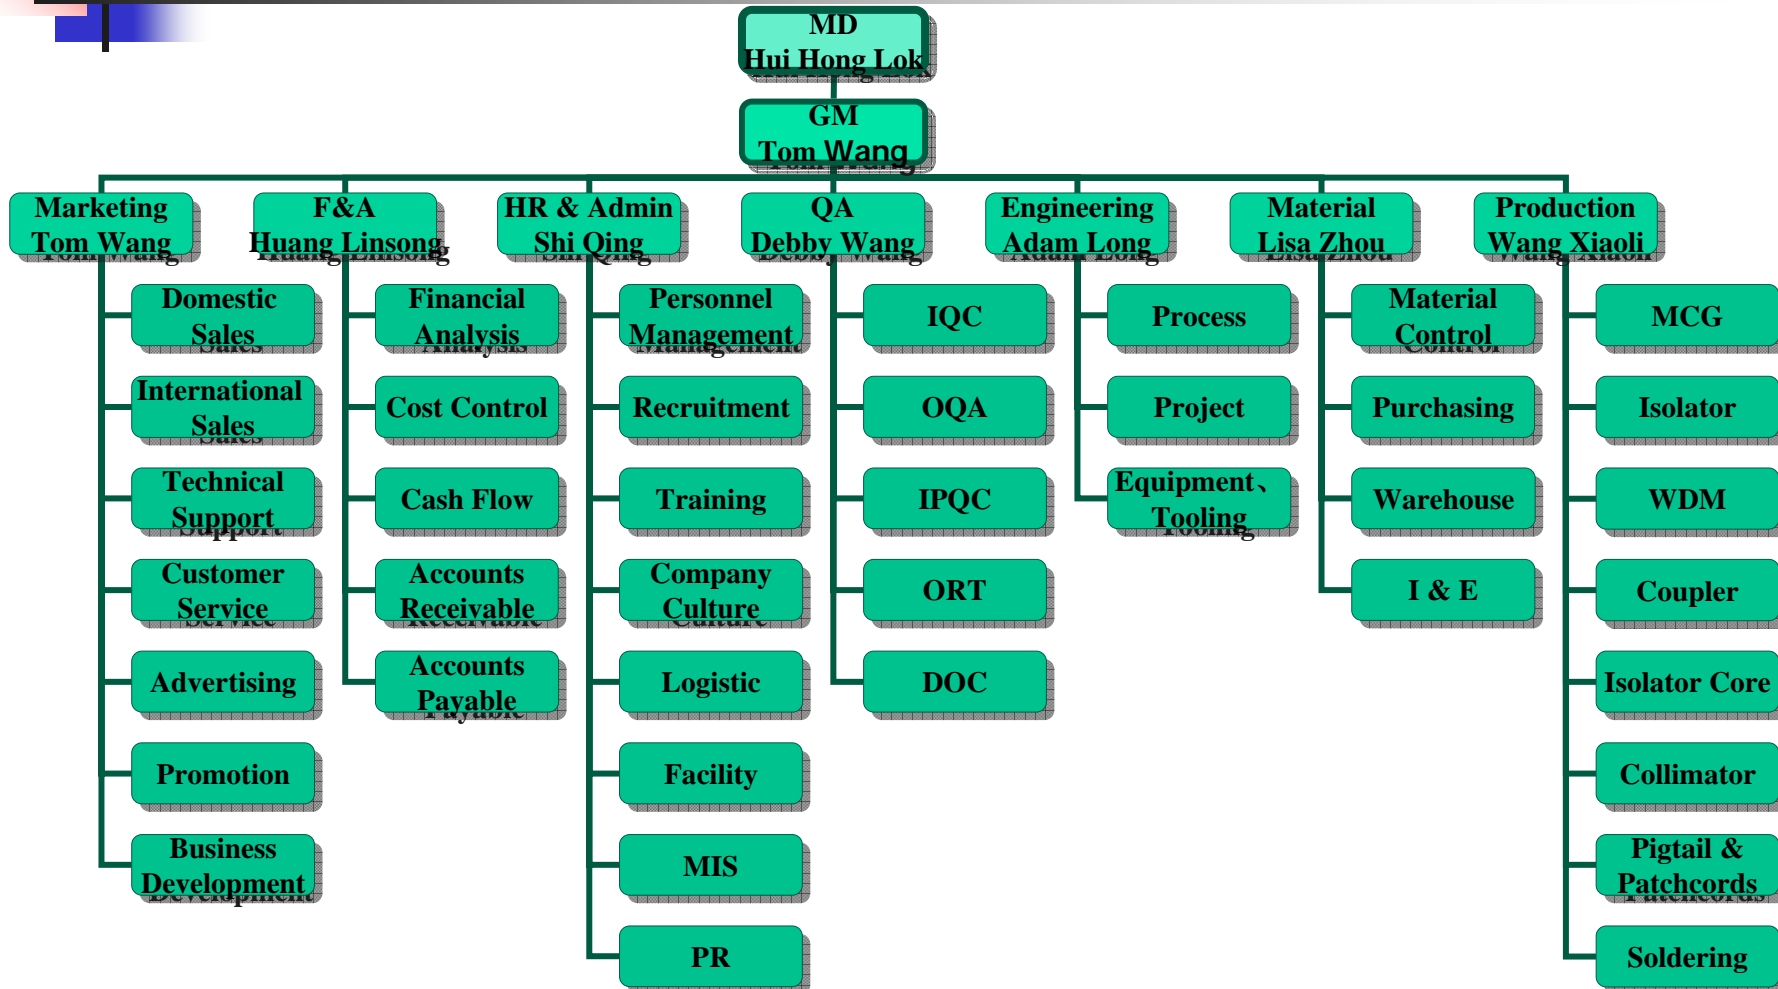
MD
Hui Hong Lok

GM
Tom Wang

Marketing
Tom Wang

Domestic Sales

International Sales

Technical Support

Customer Service

Advertising

Promotion

Business Development

F&A
Huang Linsong

Financial Analysis

Cost Control

Cash Flow

Accounts Receivable

Accounts Payable

HR & Admin
Shi Qing

Personnel Management

Recruitment

Training

Company Culture

Logistic

Facility

MIS

PR

QA
Debby Wang

IQC

OQA

IPQC

ORT

DOC

Engineering
Adam Long

Process

Project

Equipment、Tooling

Material
Lisa Zhou

Material Control

Purchasing

Warehouse

I & E

Production
Wang Xiaoli

MCG

Isolator

WDM

Coupler

Isolator Core

Collimator

Pigtail & Patchcords

Soldering